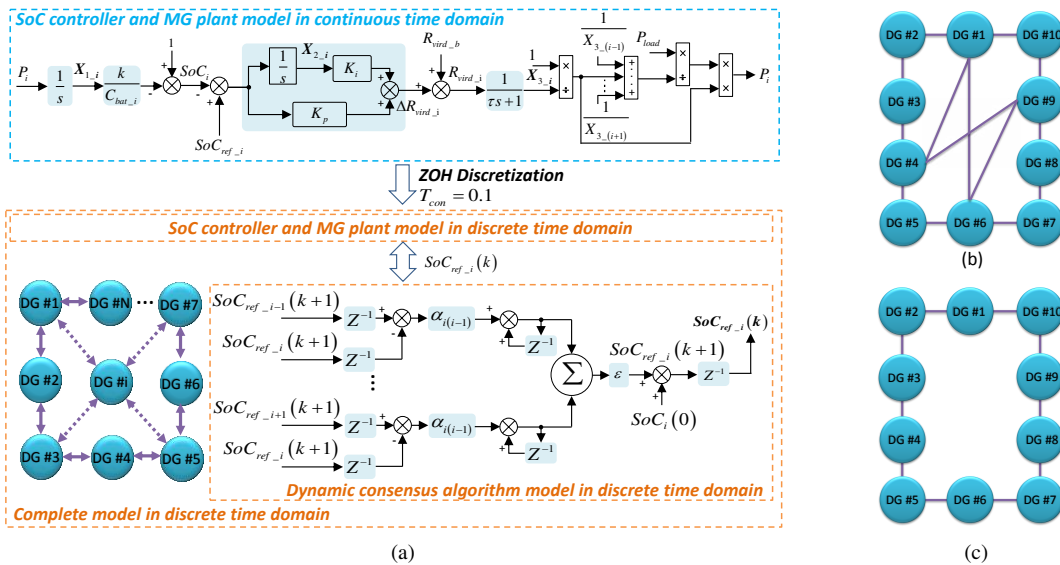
SoC controller and MG plant model in continuous time domain

$P_i$ $\frac{1}{s}$ $X_{1\_i}$ $\frac{k}{C_{bat\_i}}$ 1 + - $SoC_i$ - + $SoC_{ref\_i}$ $\frac{1}{s}$ $X_{2\_i}$ $K_i$ $K_p$ + + $\Delta R_{vird\_i}$ $R_{vird\_b}$ + + $R_{vird\_i}$ $\frac{1}{\tau s+1}$ 1 $X_{3\_i}$ × ÷ $\frac{1}{X_{3\_(i-1)}}$ $\frac{1}{X_{3\_(i+1)}}$ + + + $P_{load}$ × ÷ × × $P_i$

ZOH Discretization
$T_{con}=0.1$

SoC controller and MG plant model in discrete time domain

$SoC_{ref\_i}(k)$

DG #1 DG #N ⋯ DG #7 DG #2 DG #i DG #6 DG #3 DG #4 DG #5

$SoC_{ref\_i-1}(k+1)$ $Z^{-1}$ + - $\alpha_{i(i-1)}$ + + $Z^{-1}$
$SoC_{ref\_i}(k+1)$ $Z^{-1}$
⋮
$SoC_{ref\_i+1}(k+1)$ $Z^{-1}$ + - $\alpha_{i(i-1)}$ + + $Z^{-1}$
$SoC_{ref\_i}(k+1)$ $Z^{-1}$
$\sum$ $\varepsilon$ $SoC_{ref\_i}(k+1)$ + + $Z^{-1}$ $SoC_{ref\_i}(k)$
$SoC_i(0)$

Dynamic consensus algorithm model in discrete time domain

Complete model in discrete time domain

(a)

DG #2 DG #1 DG #10 DG #3 DG #9 DG #4 DG #8 DG #5 DG #6 DG #7
(b)

DG #2 DG #1 DG #10 DG #3 DG #9 DG #4 DG #8 DG #5 DG #6 DG #7
(c)